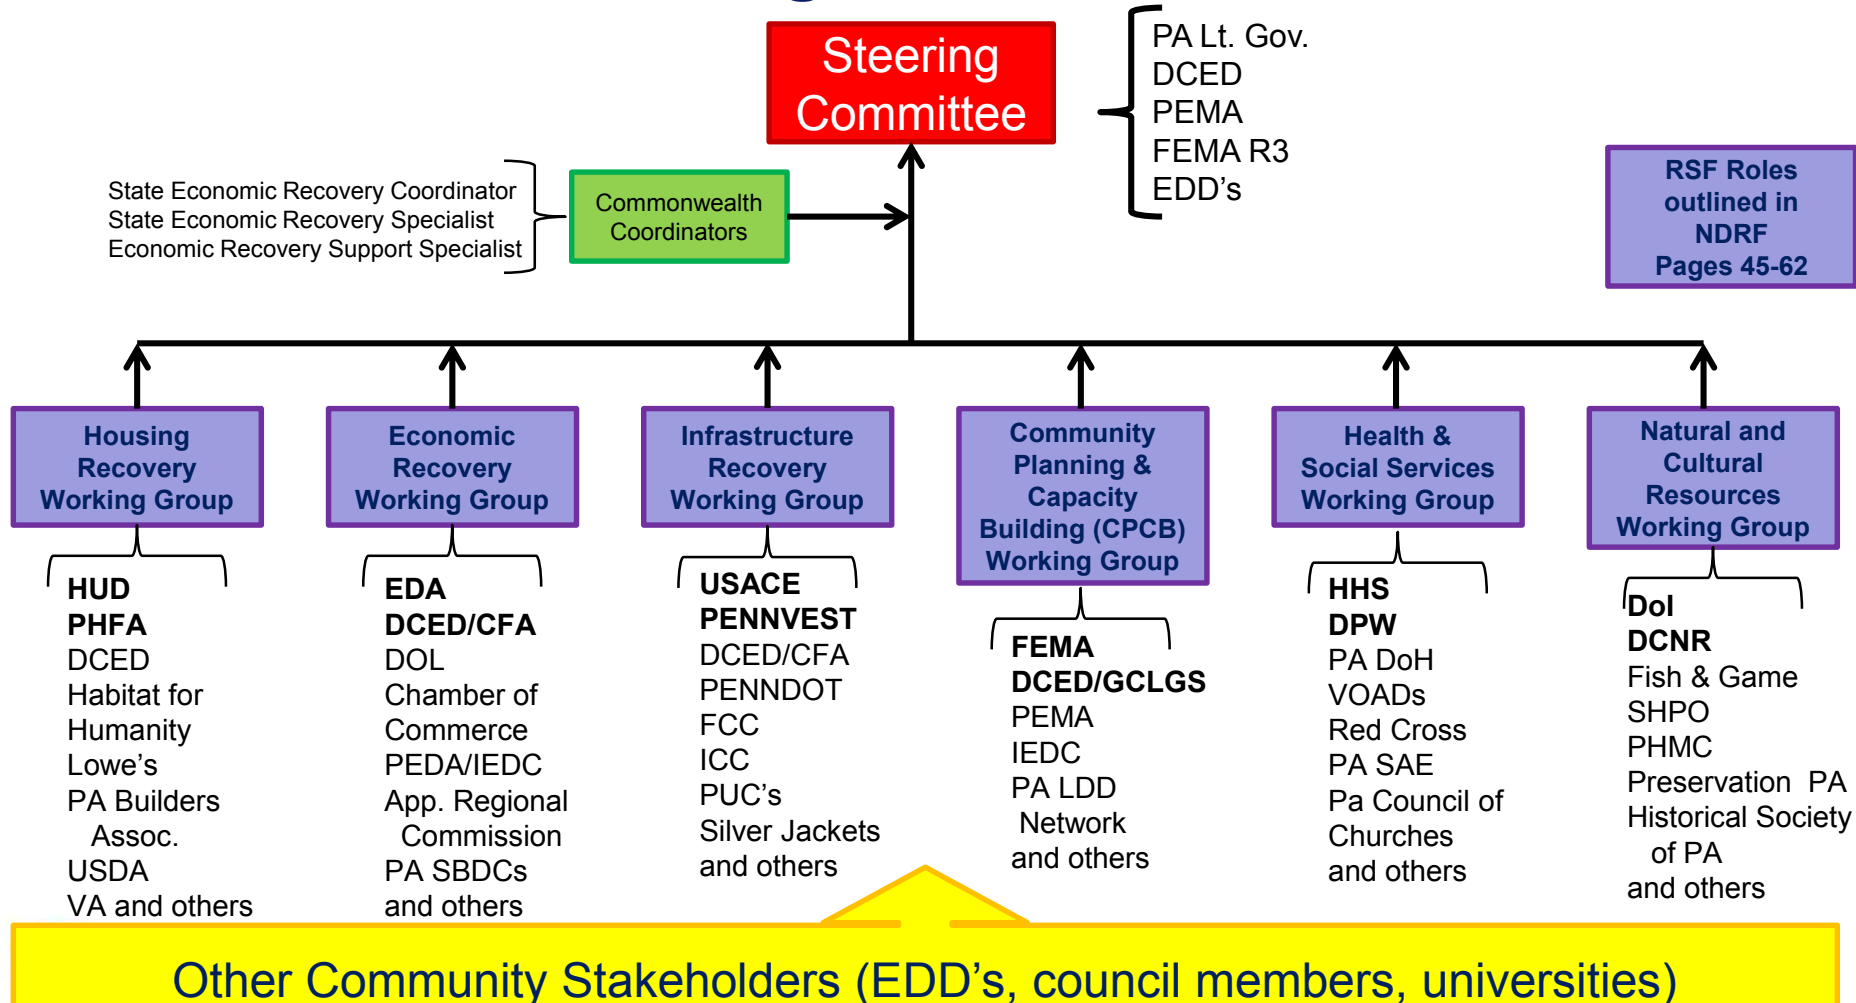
Steering Committee

PA Lt. Gov.
DCED
PEMA
FEMA R3
EDD's

State Economic Recovery Coordinator
State Economic Recovery Specialist
Economic Recovery Support Specialist

Commonwealth Coordinators

RSF Roles outlined in NDRF Pages 45-62

Housing Recovery Working Group

HUD
PHFA
DCED
Habitat for Humanity
Lowe's
PA Builders Assoc.
USDA
VA and others

Economic Recovery Working Group

EDA
DCED/CFA
DOL
Chamber of Commerce
PEDA/IEDC
App. Regional Commission
PA SBDCs
and others

Infrastructure Recovery Working Group

USACE
PENNVEST
DCED/CFA
PENNDOT
FCC
ICC
PUC's
Silver Jackets
and others

Community Planning & Capacity Building (CPCB) Working Group

FEMA
DCED/GCLGS
PEMA
IEDC
PA LDD Network
and others

Health & Social Services Working Group

HHS
DPW
PA DoH
VOADs
Red Cross
PA SAE
Pa Council of Churches
and others

Natural and Cultural Resources Working Group

DoI
DCNR
Fish & Game
SHPO
PHMC
Preservation PA
Historical Society of PA
and others

Other Community Stakeholders (EDD's, council members, universities)